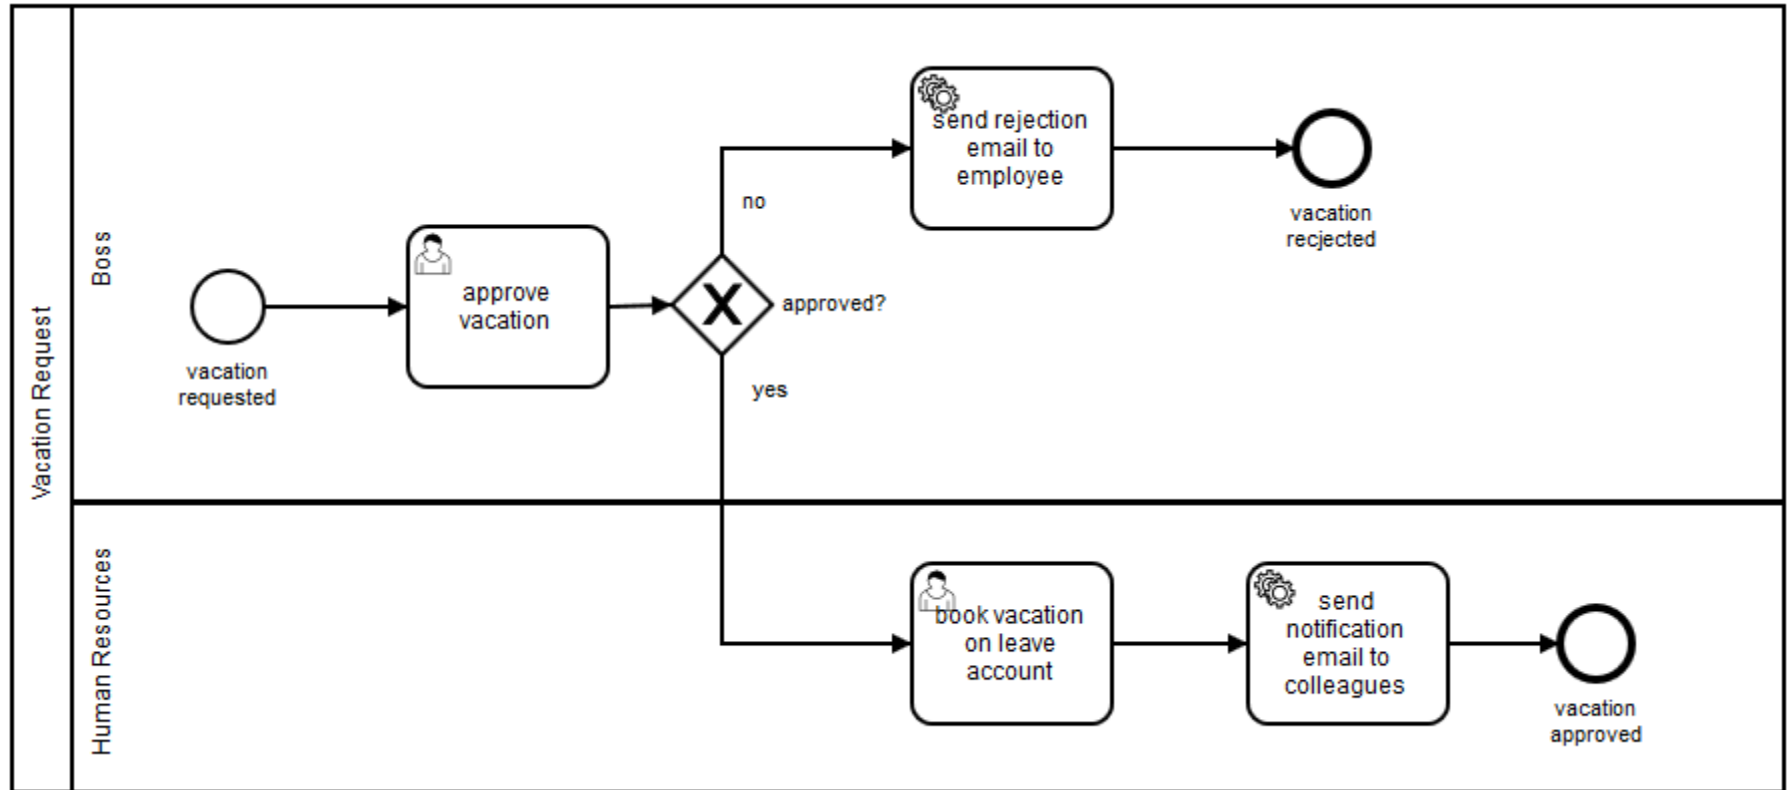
Vacation Request

Boss

vacation requested

approve vacation

approved?

no

send rejection email to employee

vacation recjected

yes

Human Resources

book vacation on leave account

send notification email to colleagues

vacation approved